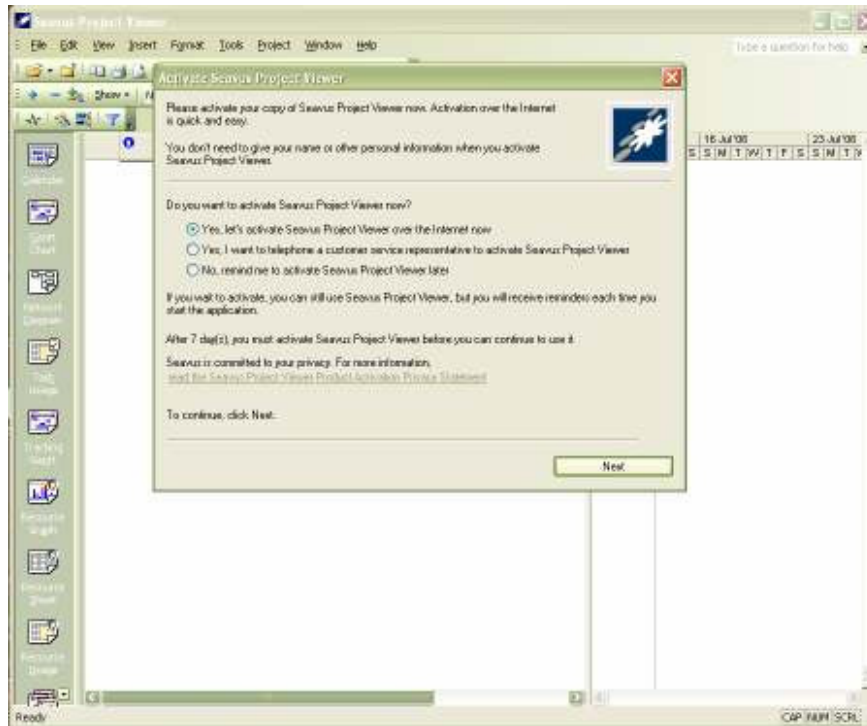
Seavus Project Viewer

File Edit View Insert Format Tools Project Window Help

Type a question for help

Show

Activate Seavus Project Viewer

Please activate your copy of Seavus Project Viewer now. Activation over the Internet is quick and easy.

You don't need to give your name or other personal information when you activate Seavus Project Viewer.

Do you want to activate Seavus Project Viewer now?

Yes, let's activate Seavus Project Viewer over the Internet now

Yes, I want to telephone a customer service representative to activate Seavus Project Viewer

No, remind me to activate Seavus Project Viewer later

If you wait to activate, you can still use Seavus Project Viewer, but you will receive reminders each time you start the application.

After 7 day(s), you must activate Seavus Project Viewer before you can continue to use it.

Seavus is committed to your privacy. For more information, read the Seavus Project Viewer Product Activation Privacy Statement

To continue, click Next.

Next

16 Jul '06
23 Jul '06
S S M T W T F S S M T W

Calendar
Gantt Chart
Network Diagram
Task Usage
Tracking Gantt
Resource Graph
Resource Sheet
Resource Usage

Ready
CAP NUM SCRL